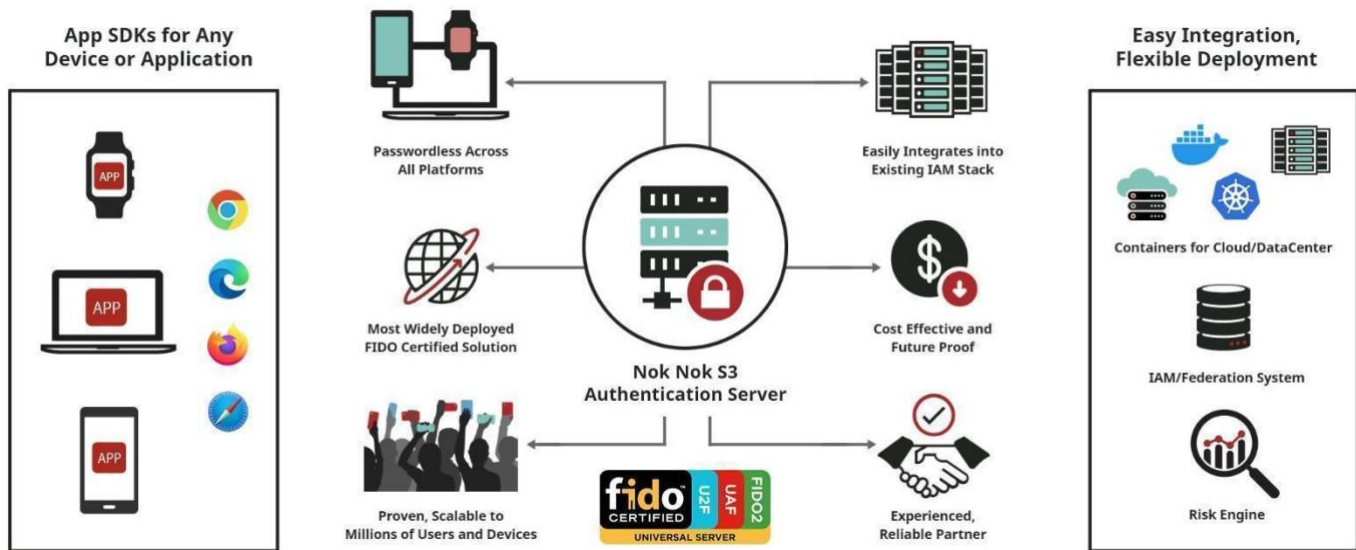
App SDKs for Any Device or Application

APP

APP

APP

Passwordless Across All Platforms

Easily Integrates into Existing IAM Stack

Most Widely Deployed FIDO Certified Solution

Cost Effective and Future Proof

Nok Nok S3 Authentication Server

Proven, Scalable to Millions of Users and Devices

fido CERTIFIED U2F UAF FIDO2 UNIVERSAL SERVER

Experienced, Reliable Partner

Easy Integration, Flexible Deployment

Containers for Cloud/DataCenter

IAM/Federation System

Risk Engine